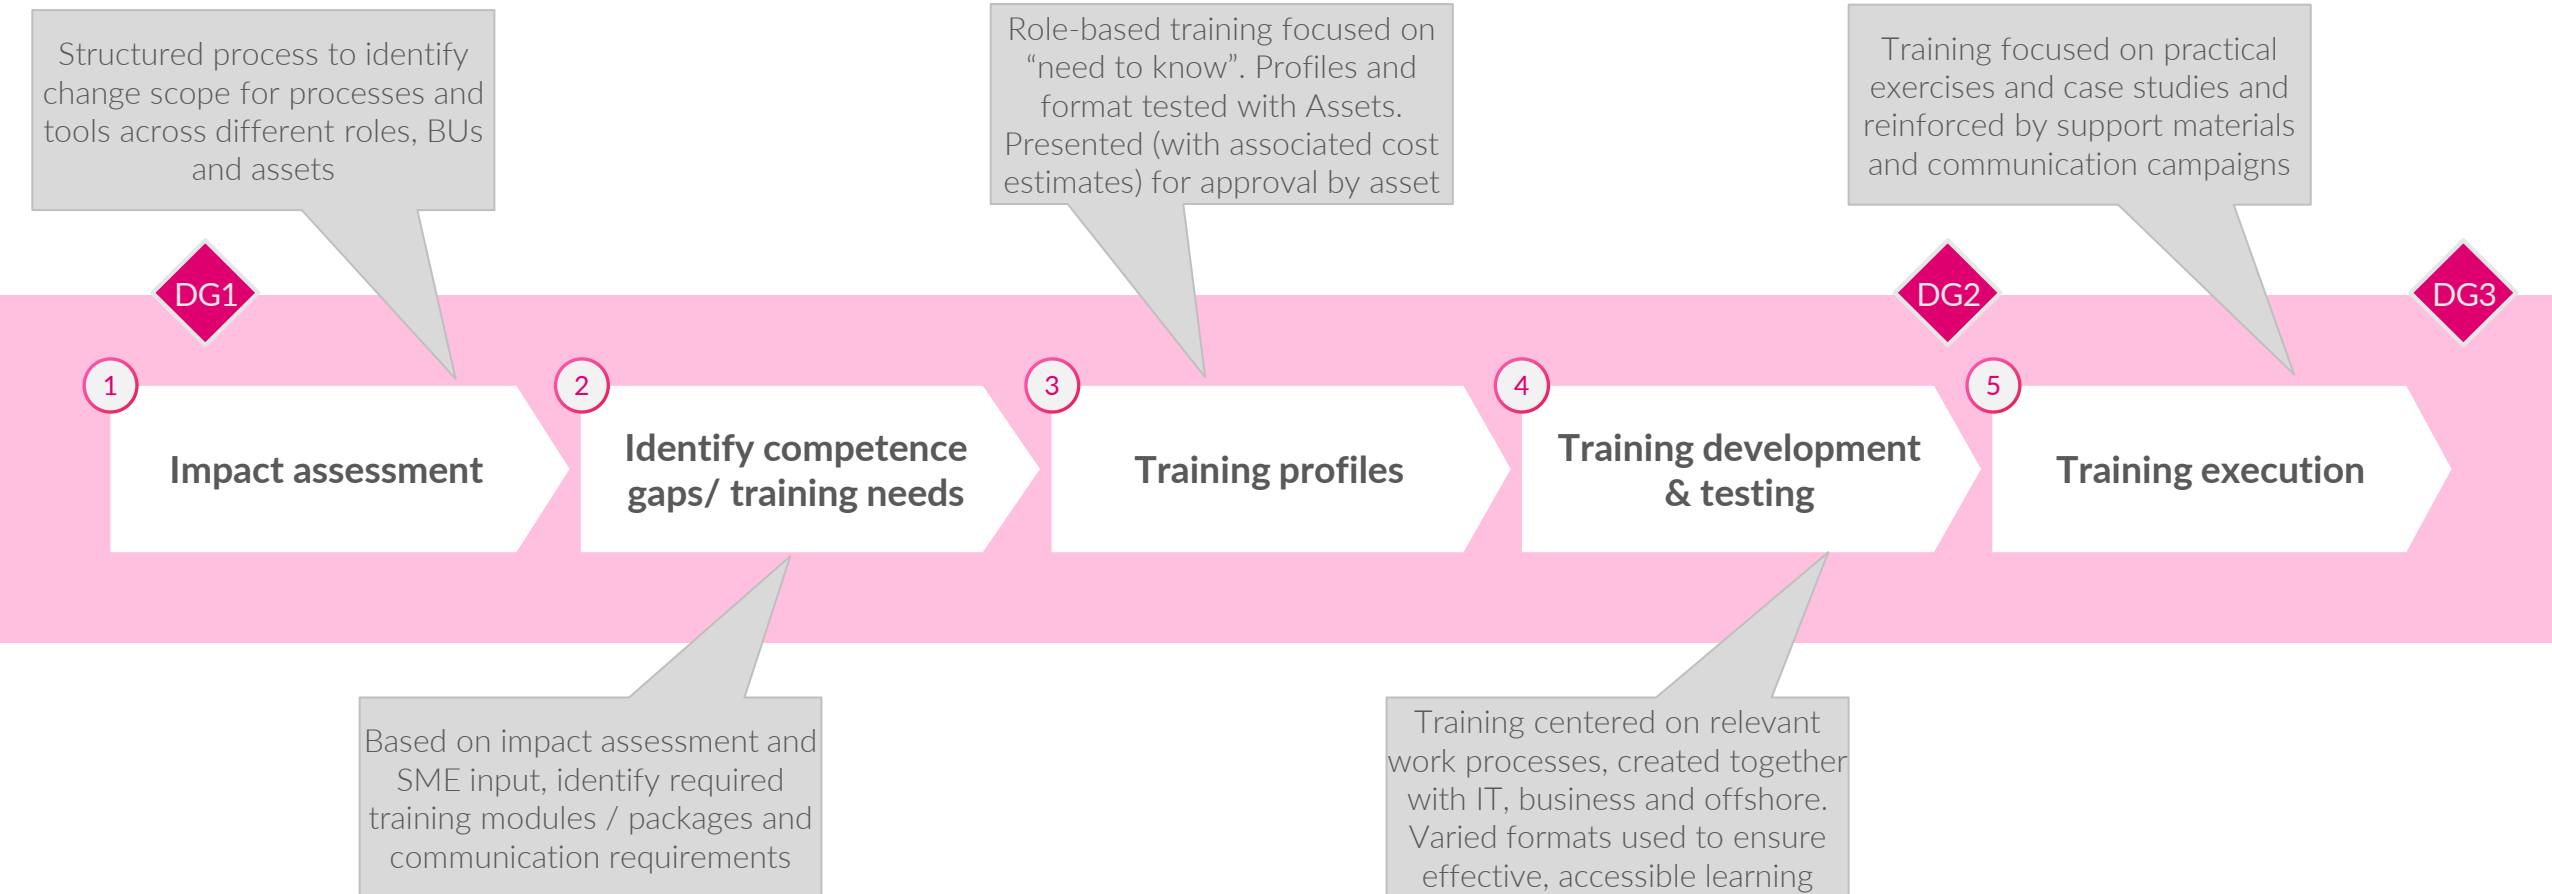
Structured process to identify change scope for processes and tools across different roles, BUs and assets

Role-based training focused on “need to know”. Profiles and format tested with Assets. Presented (with associated cost estimates) for approval by asset

Training focused on practical exercises and case studies and reinforced by support materials and communication campaigns

DG1

DG2

DG3

1

Impact assessment

2

Identify competence gaps/ training needs

3

Training profiles

4

Training development & testing

5

Training execution

Based on impact assessment and SME input, identify required training modules / packages and communication requirements

Training centered on relevant work processes, created together with IT, business and offshore. Varied formats used to ensure effective, accessible learning